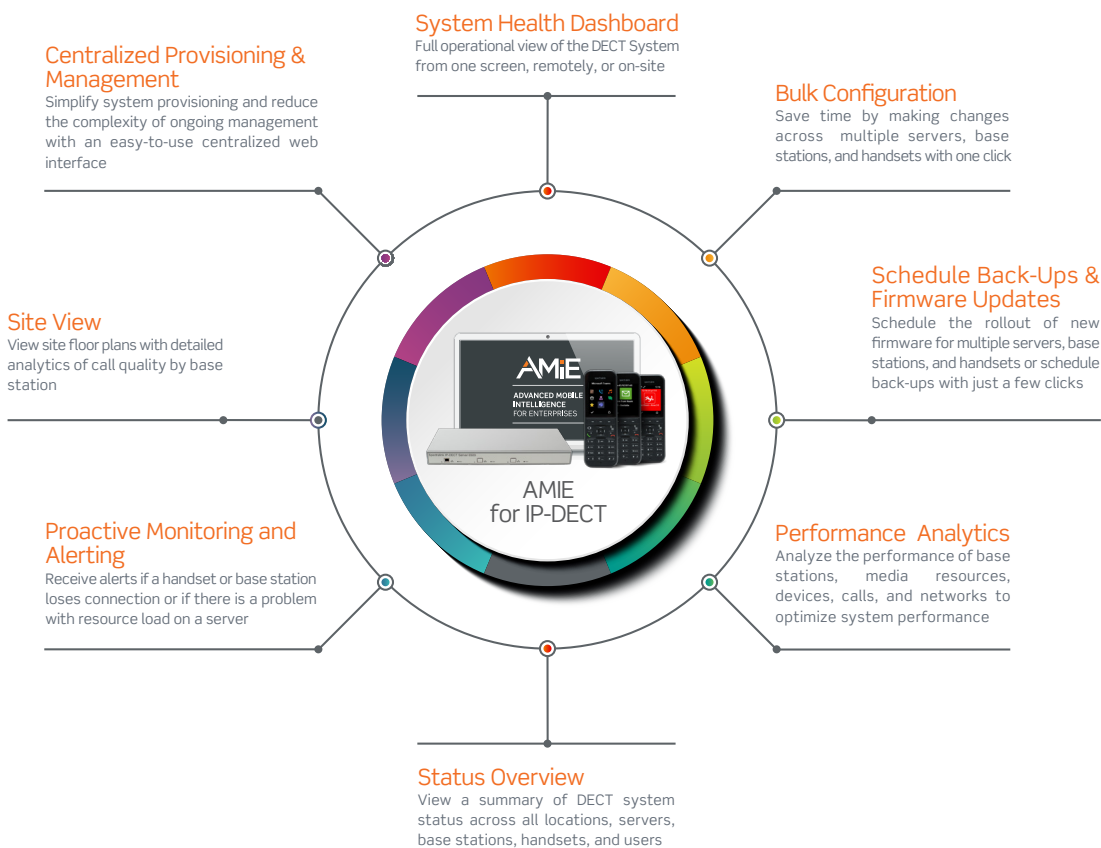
System Health Dashboard
Full operational view of the DECT System from one screen, remotely, or on-site

Centralized Provisioning & Management
Simplify system provisioning and reduce the complexity of ongoing management with an easy-to-use centralized web interface

Bulk Configuration
Save time by making changes across multiple servers, base stations, and handsets with one click

Schedule Back-Ups & Firmware Updates
Schedule the rollout of new firmware for multiple servers, base stations, and handsets or schedule back-ups with just a few clicks

Site View
View site floor plans with detailed analytics of call quality by base station

AMiE
ADVANCED MOBILE INTELLIGENCE FOR ENTERPRISES

AMIE for IP-DECT

Proactive Monitoring and Alerting
Receive alerts if a handset or base station loses connection or if there is a problem with resource load on a server

Performance Analytics
Analyze the performance of base stations, media resources, devices, calls, and networks to optimize system performance

Status Overview
View a summary of DECT system status across all locations, servers, base stations, handsets, and users